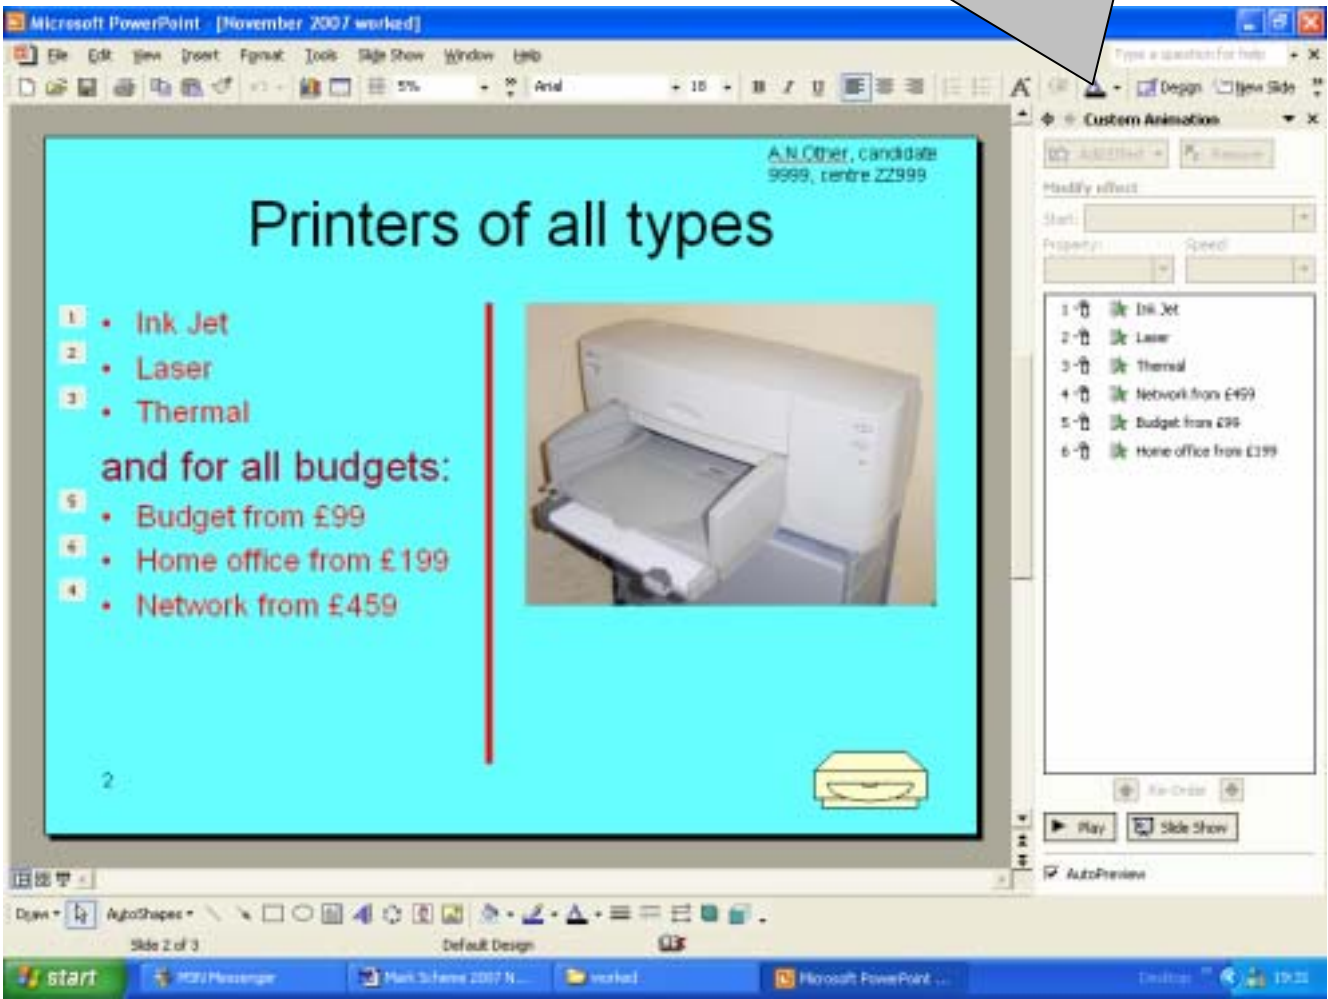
Microsoft PowerPoint - [November 2007 worked]

File Edit View Insert Format Tools Slide Show Window Help

Type a question for help

5% Arial 18 B I U Design New Slide

A.N.Other, candidate 9999, centre ZZ999

Printers of all types

1 • Ink Jet
2 • Laser
3 • Thermal

and for all budgets:

5 • Budget from £99
6 • Home office from £199
4 • Network from £459

2

Custom Animation

Add Effect Remove

Modify effect

Start:

Property: Speed:

1 Ink Jet
2 Laser
3 Thermal
4 Network from £459
5 Budget from £99
6 Home office from £199

Re-Order

Play Slide Show

AutoPreview

Draw AutoShapes

Slide 2 of 3 Default Design

start MSN Messenger Mark Scheme 2007 N... worked Microsoft PowerPoint ... Desktop 19:31